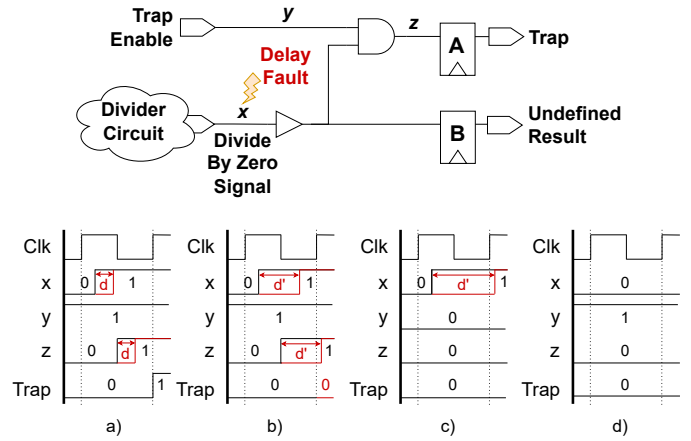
Trap Enable
y
z
A
Trap
Delay Fault
Divider Circuit
x
Divide By Zero Signal
B
Undefined Result

Clk
x
0
d
1
y
1
z
0
d
1
Trap
0
1
a)

Clk
x
0
d'
1
y
1
z
0
d'
1
Trap
0
0
b)

Clk
x
0
d'
1
y
0
z
0
Trap
0
c)

Clk
x
0
y
1
z
0
Trap
0
d)